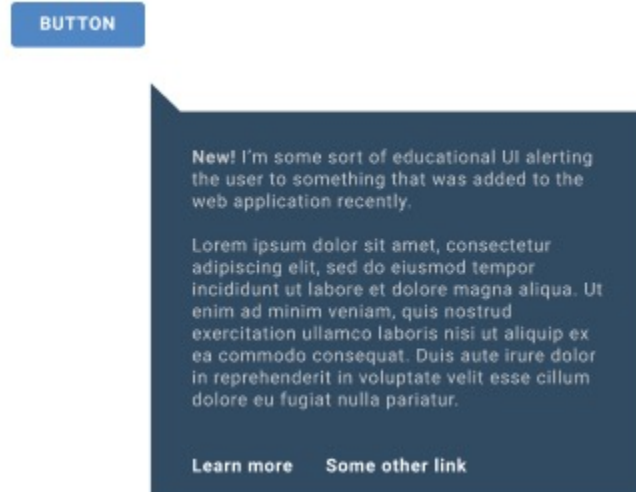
BUTTON

New! I'm some sort of educational UI alerting the user to something that was added to the web application recently.

Lorem ipsum dolor sit amet, consectetur adipiscing elit, sed do eiusmod tempor incididunt ut labore et dolore magna aliqua. Ut enim ad minim veniam, quis nostrud exercitation ullamco laboris nisi ut aliquip ex ea commodo consequat. Duis aute irure dolor in reprehenderit in voluptate velit esse cillum dolore eu fugiat nulla pariatur.

Learn more Some other link